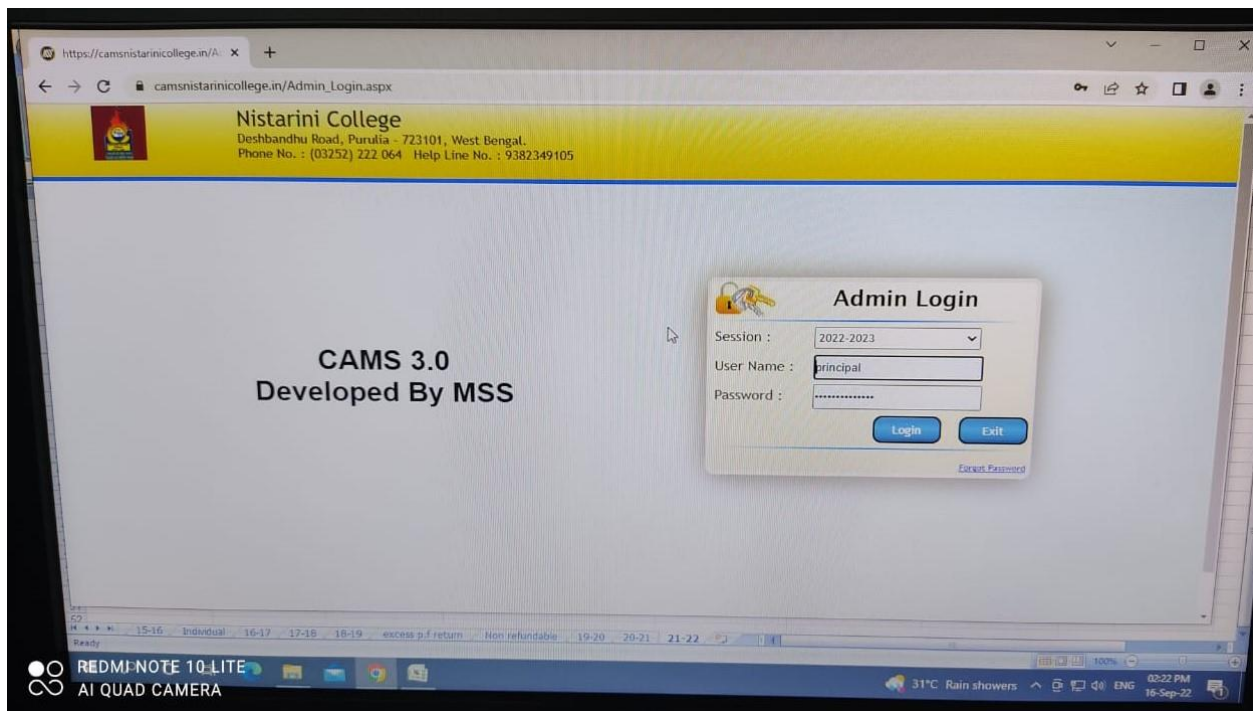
https://camsnistarinicollege.in/A ×
camsnistarinicollege.in/Admin_Login.aspx

Nistarini College
Deshbandhu Road, Purulia - 723101, West Bengal.
Phone No. : (03252) 222 064 Help Line No. : 9382349105

CAMS 3.0
Developed By MSS

Admin Login
Session : 2022-2023
User Name : principal
Password : ••••••••••••
Login
Exit
Forgot Password

15-16 Individual 16-17 17-18 18-19 excess p.f return Non refundable 19-20 20-21 21-22
Ready
100%

REDMI NOTE 10 LITE
AI QUAD CAMERA

31°C Rain showers ENG 02:22 PM 16-Sep-22